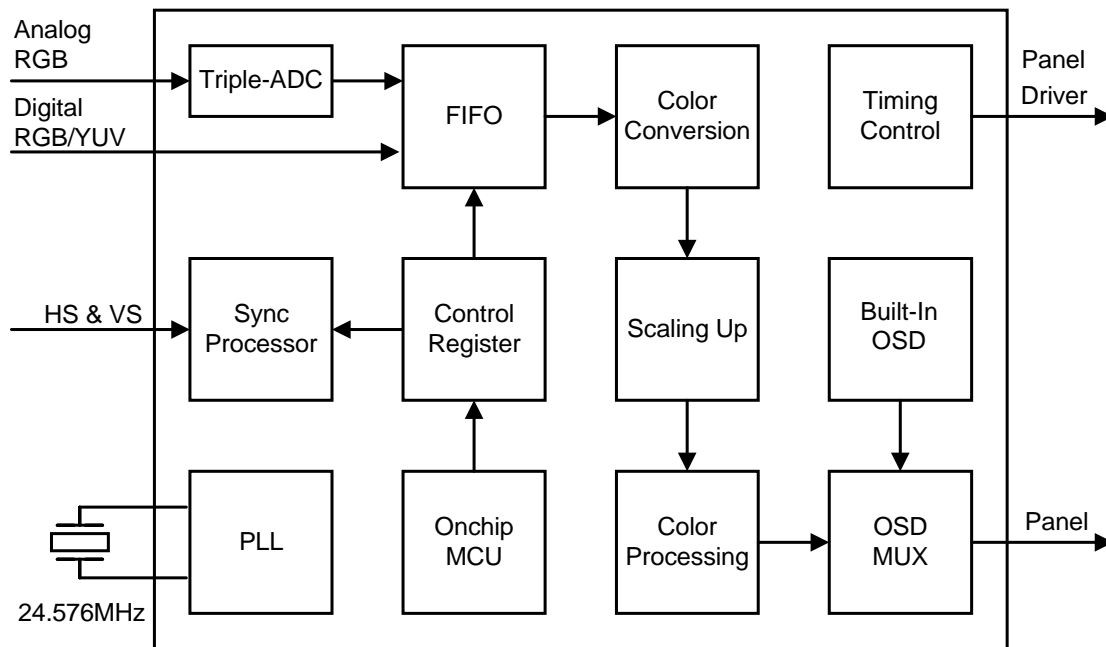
Analog RGB

Digital RGB/YUV

Triple-ADC

FIFO

Color Conversion

Timing Control

Panel Driver

HS & VS

Sync Processor

Control Register

Scaling Up

Built-In OSD

PLL

Onchip MCU

Color Processing

OSD MUX

Panel

24.576MHz